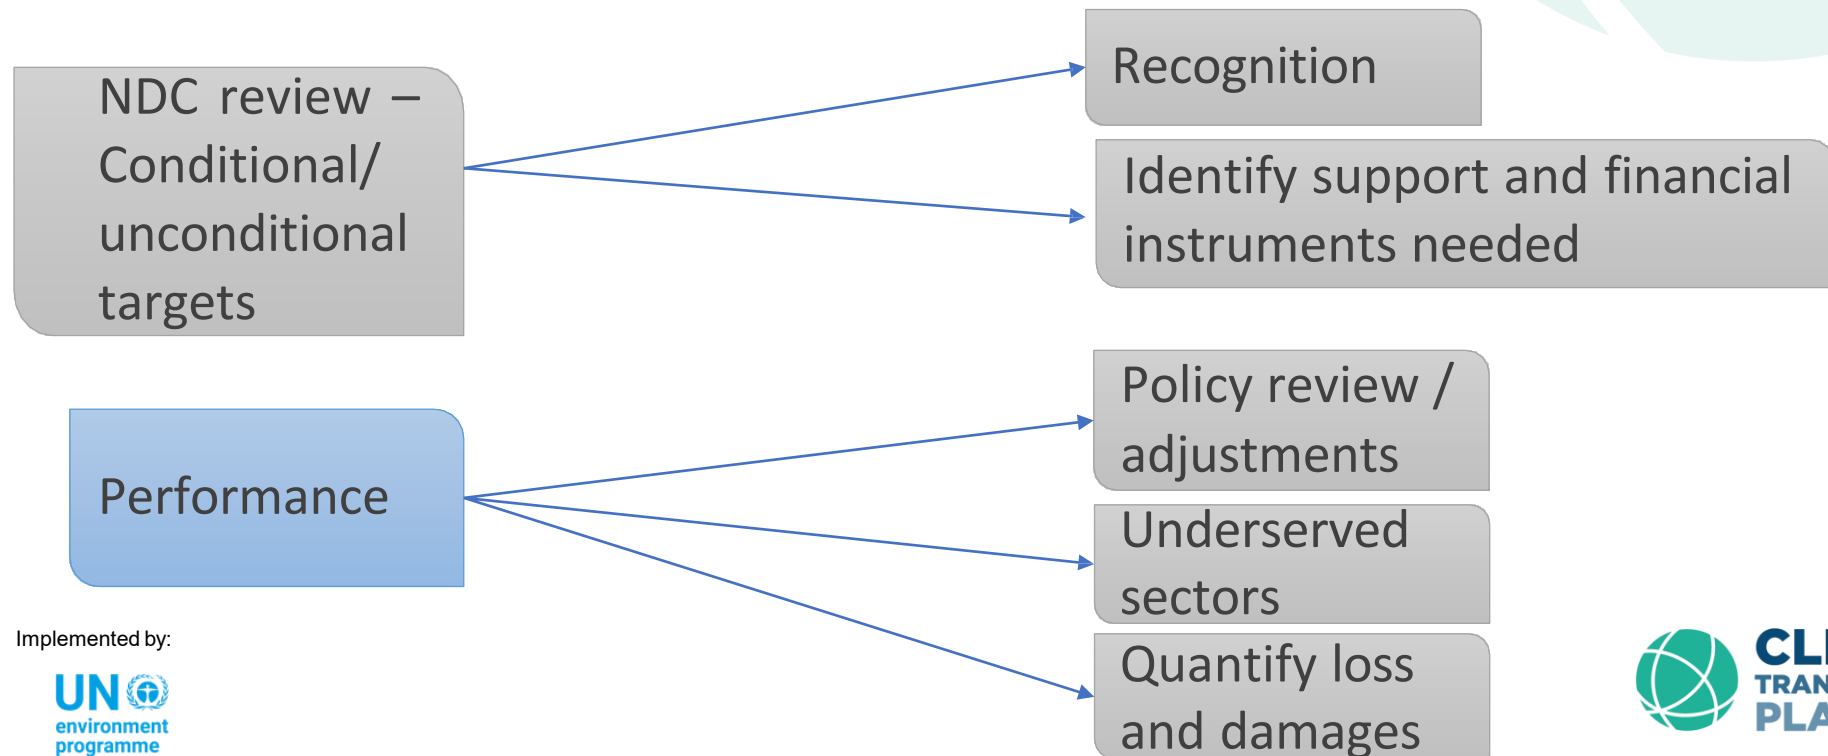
NDC review – Conditional/ unconditional targets

Recognition

Identify support and financial instruments needed

Performance

Policy review / adjustments

Underserved sectors

Quantify loss and damages

Implemented by:

UN environment programme

CL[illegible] TRAN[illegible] PLA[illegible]